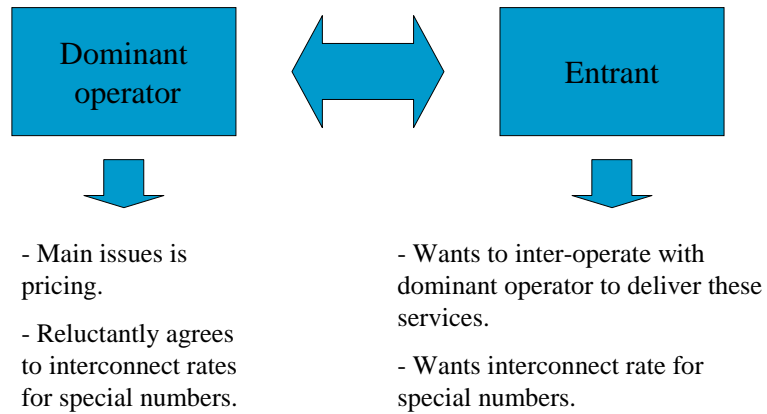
Dominant operator

Entrant

- Main issues is pricing.

- Reluctantly agrees to interconnect rates for special numbers.

- Wants to inter-operate with dominant operator to deliver these services.

- Wants interconnect rate for special numbers.